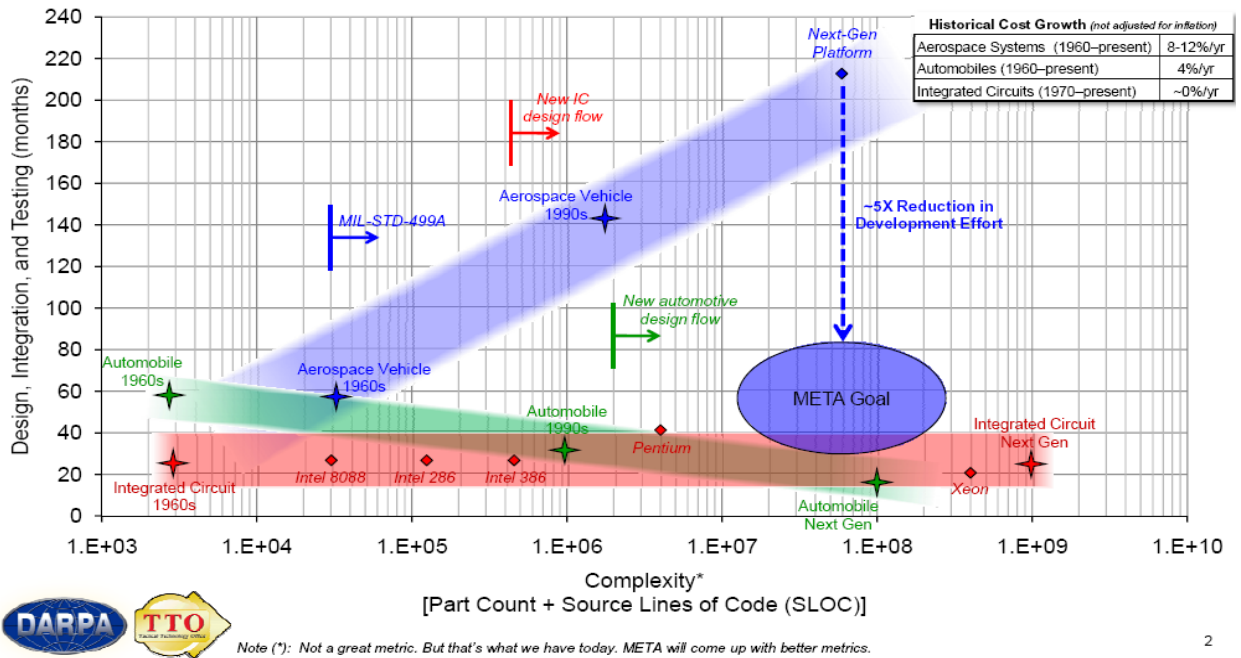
| Historical Cost Growth (not adjusted for inflation) | |
|---|---|
| Aerospace Systems (1960–present) | 8-12%/yr |
| Automobiles (1960–present) | 4%/yr |
| Integrated Circuits (1970–present) | ~0%/yr |

Next-Gen Platform

New IC design flow

Aerospace Vehicle 1990s

MIL-STD-499A

~5X Reduction in Development Effort

New automotive design flow

Automobile 1960s

Aerospace Vehicle 1960s

META Goal

Automobile 1990s

Pentium

Integrated Circuit Next Gen

Intel 8088

Intel 286

Intel 386

Xeon

Integrated Circuit 1960s

Automobile Next Gen

Design, Integration, and Testing (months)

240
220
200
180
160
140
120
100
80
60
40
20
0

1.E+03 1.E+04 1.E+05 1.E+06 1.E+07 1.E+08 1.E+09 1.E+10

Complexity*
[Part Count + Source Lines of Code (SLOC)]

DARPA

TTO
Tactical Technology Office

Note (*): Not a great metric. But that's what we have today. META will come up with better metrics.

2